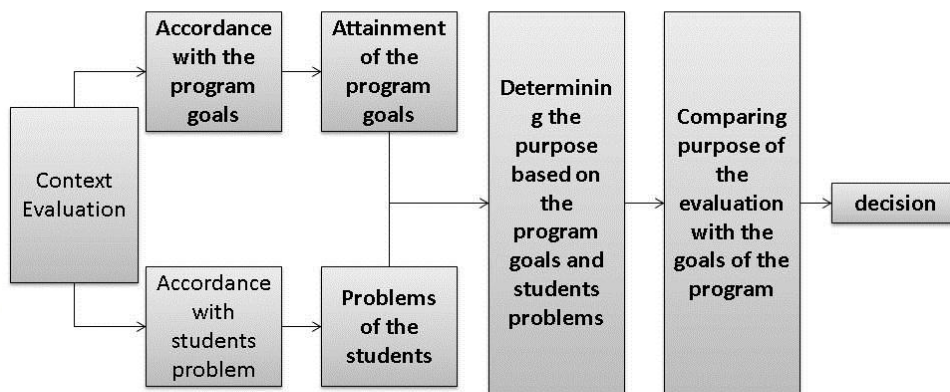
Context Evaluation

Accordance with the program goals

Attainment of the program goals

Accordance with students problem

Problems of the students

Determining the purpose based on the program goals and students problems

Comparing purpose of the evaluation with the goals of the program

decision